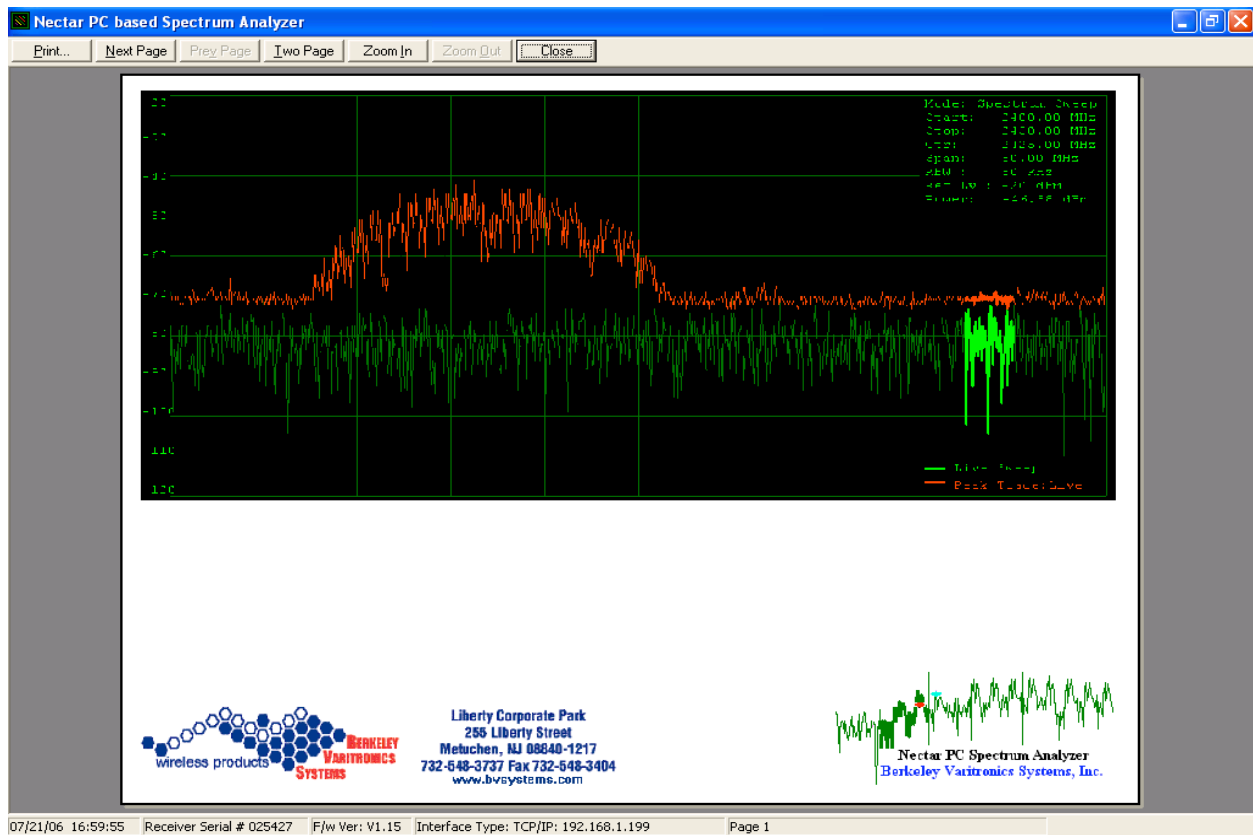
Nectar PC based Spectrum Analyzer

Print... | Next Page | Prev Page | Two Page | Zoom In | Zoom Out | Close

Mode: Spectrum Sweep
Start: 2400.00 MHz
Stop: 2450.00 MHz
Ctr: 2425.00 MHz
Span: 50.00 MHz
RBW: 50 KHz
Ref Lv : -20 dBm
Power: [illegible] dBm

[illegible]
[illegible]
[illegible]
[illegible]
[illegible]
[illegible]
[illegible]
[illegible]
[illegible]
110
120

Live Sweep
Peak Trace:Live

wireless products BERKELEY VARITRONICS SYSTEMS

Liberty Corporate Park
255 Liberty Street
Metuchen, NJ 08840-1217
732-548-3737 Fax 732-548-3404
www.bvsystems.com

Nectar PC Spectrum Analyzer
Berkeley Varitronics Systems, Inc.

07/21/06 16:59:55 | Receiver Serial # 025427 | F/w Ver: V1.15 | Interface Type: TCP/IP: 192.168.1.199 | Page 1